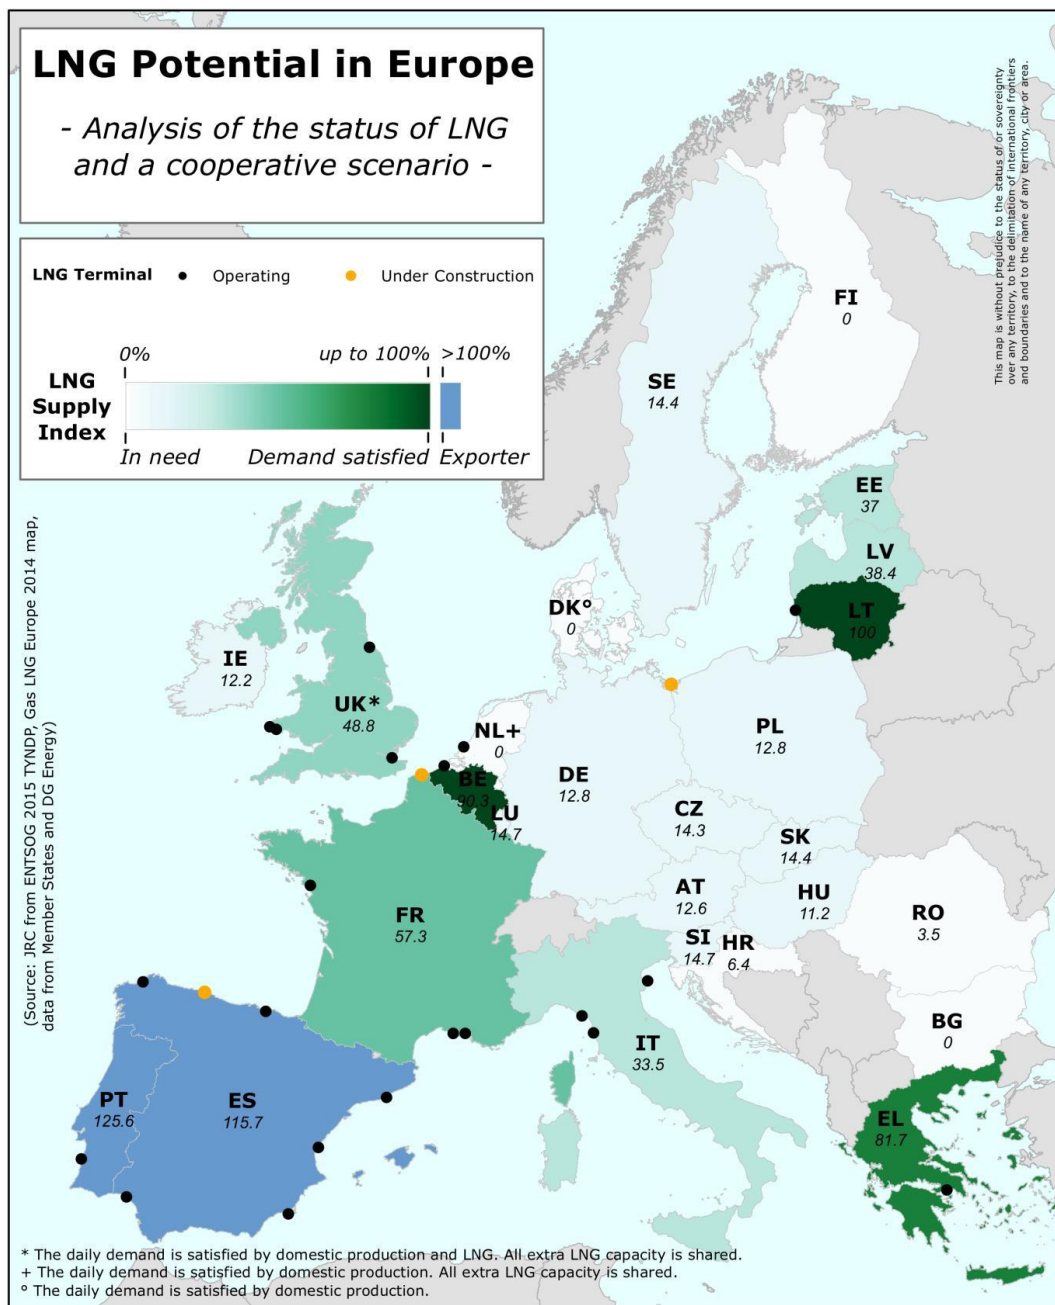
LNG Potential in Europe

- Analysis of the status of LNG and a cooperative scenario -

LNG Terminal • Operating • Under Construction

LNG Supply Index

0% up to 100% >100%

In need Demand satisfied Exporter

This map is without prejudice to the status of or sovereignty over any territory, to the delimitation of international frontiers and boundaries and to the name of any territory, city or area.

(Source: JRC from ENTSOG 2015 TYNDP, Gas LNG Europe 2014 map, data from Member States and DG Energy)

FI
0

SE
14.4

EE
37

LV
38.4

LT
100

DK°
0

IE
12.2

UK*
48.8

NL+
0

BE
90.3

LU
14.7

DE
12.8

PL
12.8

CZ
14.3

SK
14.4

AT
12.6

HU
11.2

RO
3.5

SI
14.7

HR
6.4

FR
57.3

BG
0

IT
33.5

PT
125.6

ES
115.7

EL
81.7

* The daily demand is satisfied by domestic production and LNG. All extra LNG capacity is shared.
+ The daily demand is satisfied by domestic production. All extra LNG capacity is shared.
° The daily demand is satisfied by domestic production.